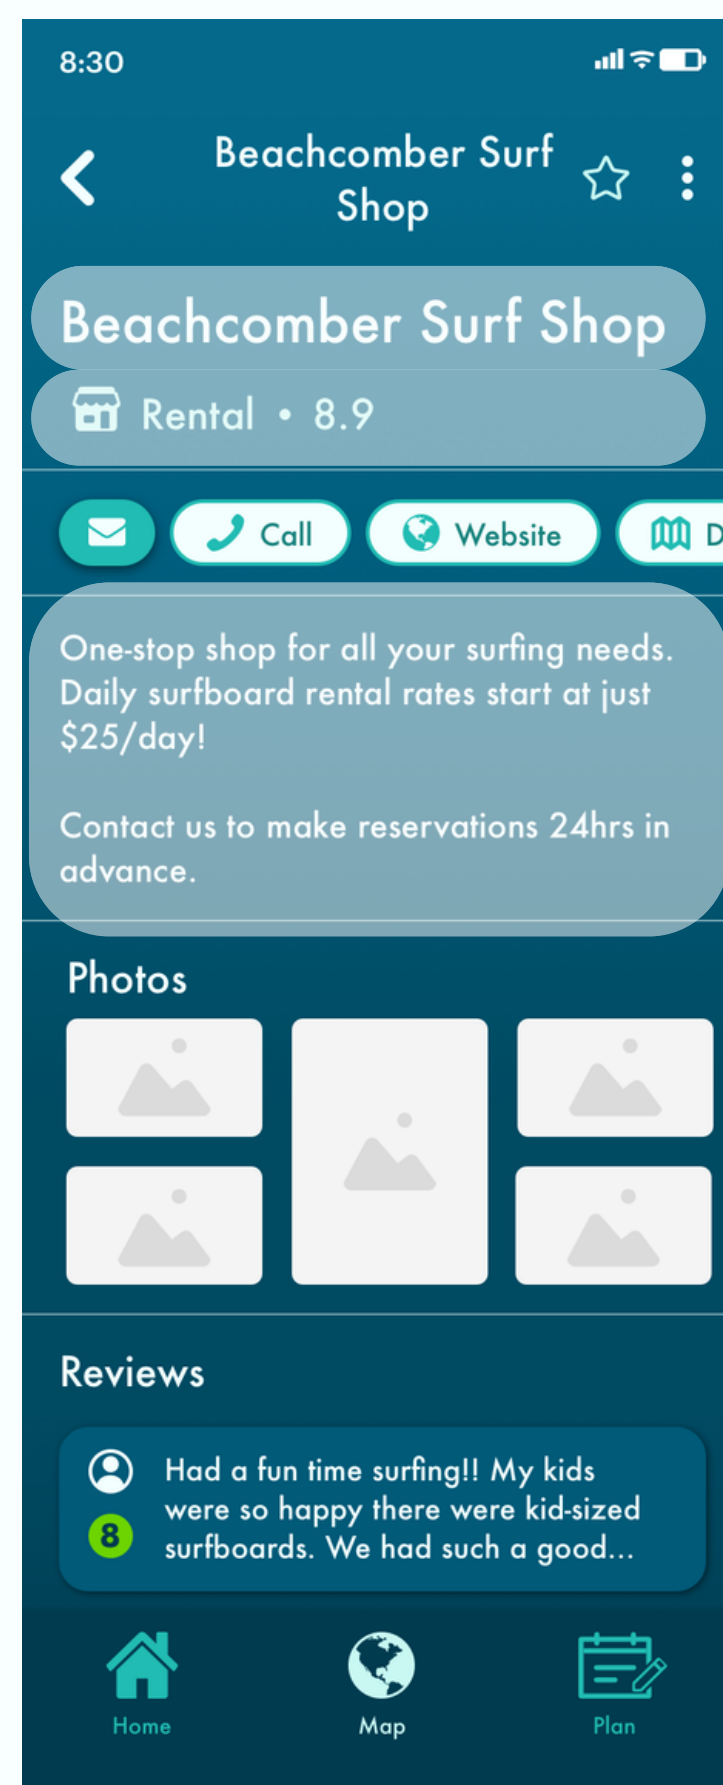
8:30

Beachcomber Surf Shop

Beachcomber Surf Shop

Rental • 8.9

Call

Website

D

One-stop shop for all your surfing needs. Daily surfboard rental rates start at just $25/day!

Contact us to make reservations 24hrs in advance.

Photos

Reviews

8

Had a fun time surfing!! My kids were so happy there were kid-sized surfboards. We had such a good...

Home

Map

Plan